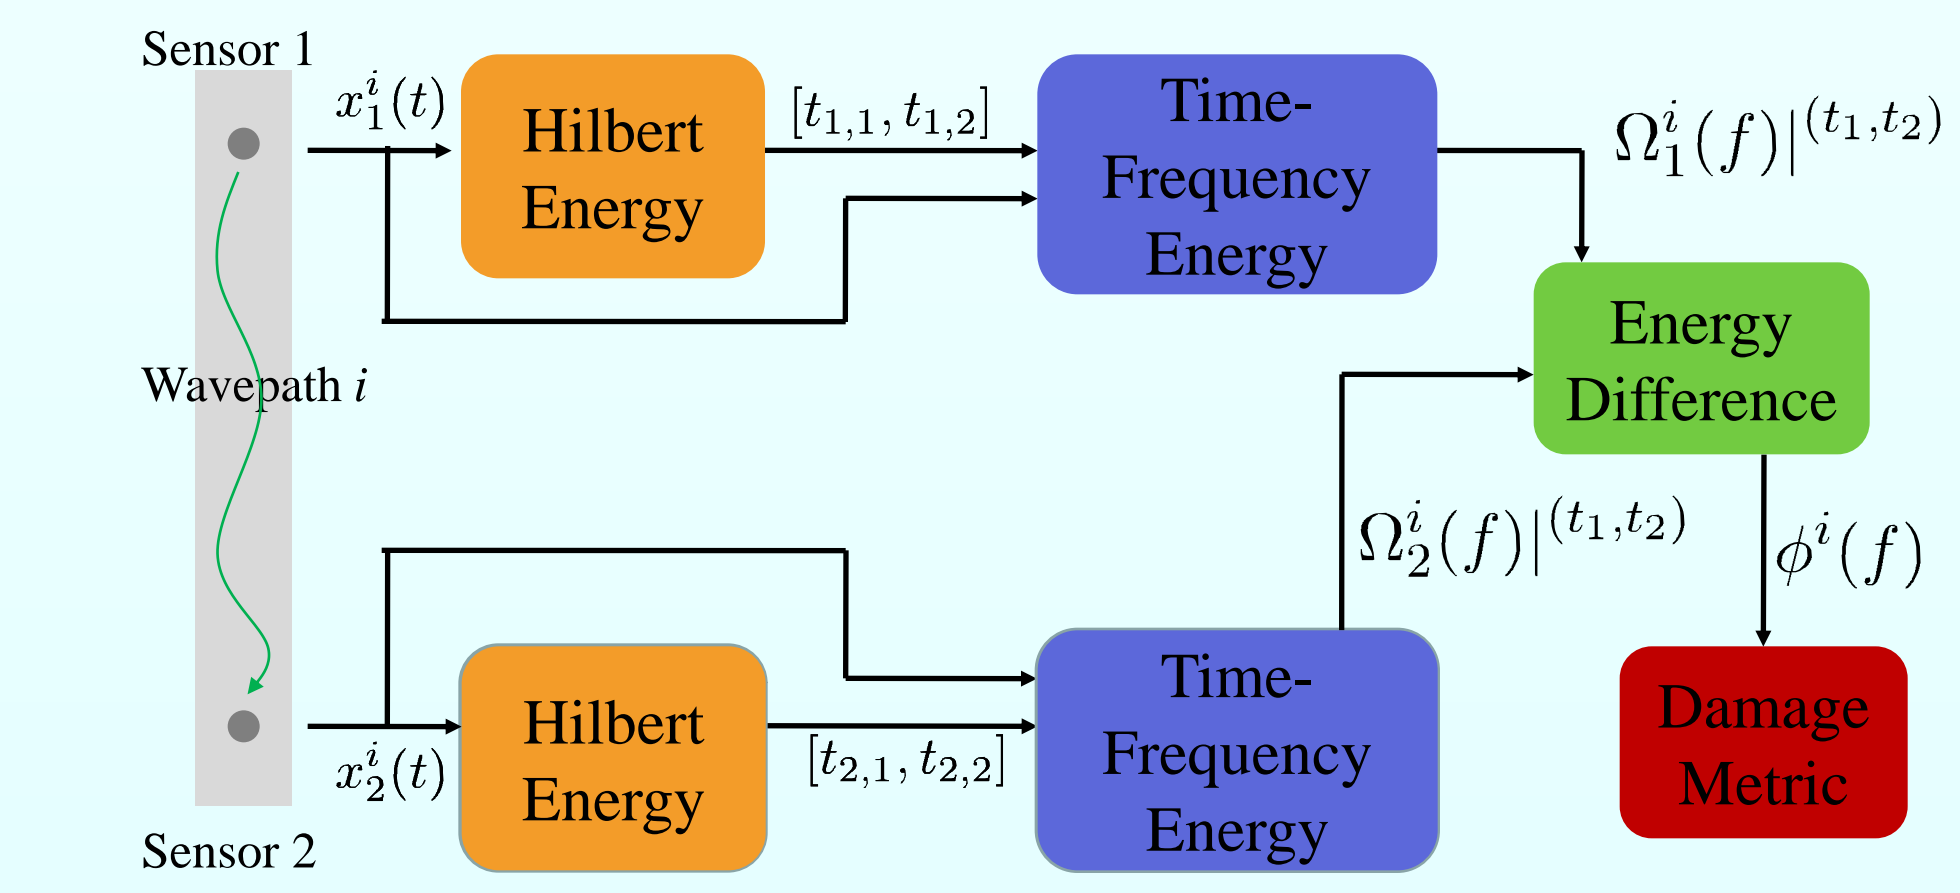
Sensor 1

$x_1^i(t)$

Hilbert Energy

$[t_{1,1}, t_{1,2}]$

Time-Frequency Energy

$\Omega_1^i(f)|^{(t_1,t_2)}$

Energy Difference

Wavepath $i$

$\Omega_2^i(f)|^{(t_1,t_2)}$

$\phi^i(f)$

Damage Metric

$x_2^i(t)$

Hilbert Energy

$[t_{2,1}, t_{2,2}]$

Time-Frequency Energy

Sensor 2